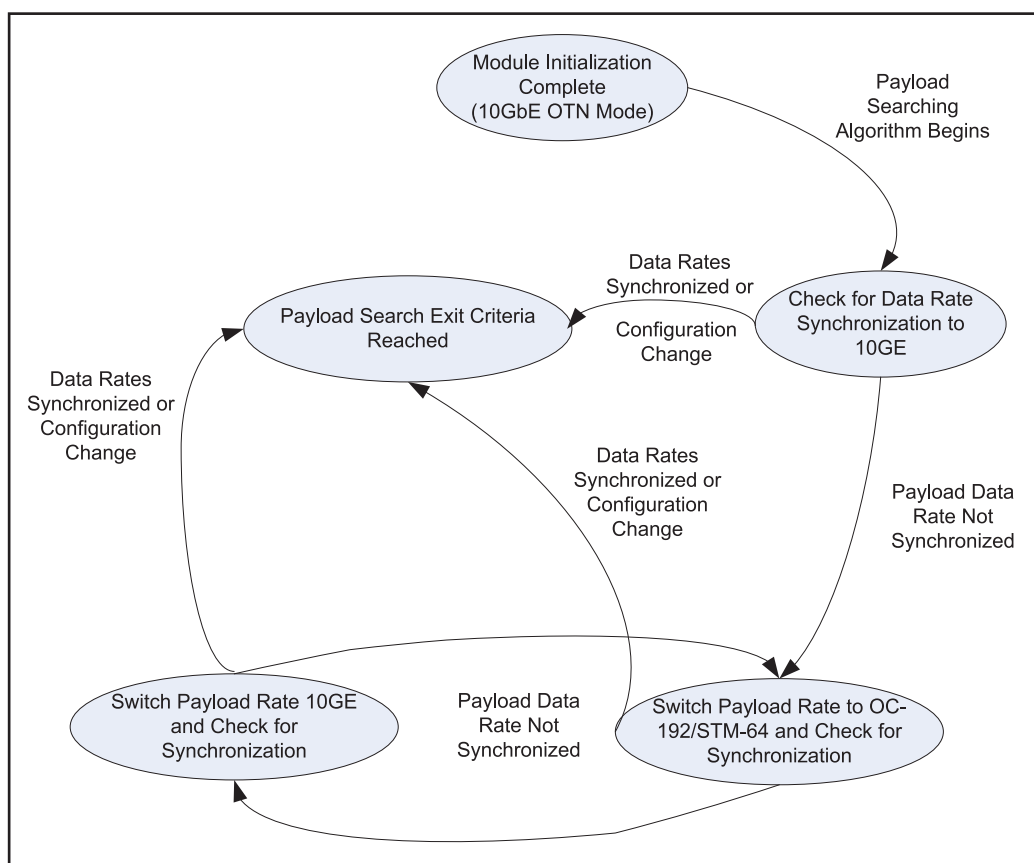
Module Initialization Complete (10GbE OTN Mode)

Payload Searching Algorithm Begins

Data Rates Synchronized or Configuration Change

Payload Search Exit Criteria Reached

Check for Data Rate Synchronization to 10GE

Data Rates Synchronized or Configuration Change

Data Rates Synchronized or Configuration Change

Payload Data Rate Not Synchronized

Switch Payload Rate 10GE and Check for Synchronization

Payload Data Rate Not Synchronized

Switch Payload Rate to OC-192/STM-64 and Check for Synchronization